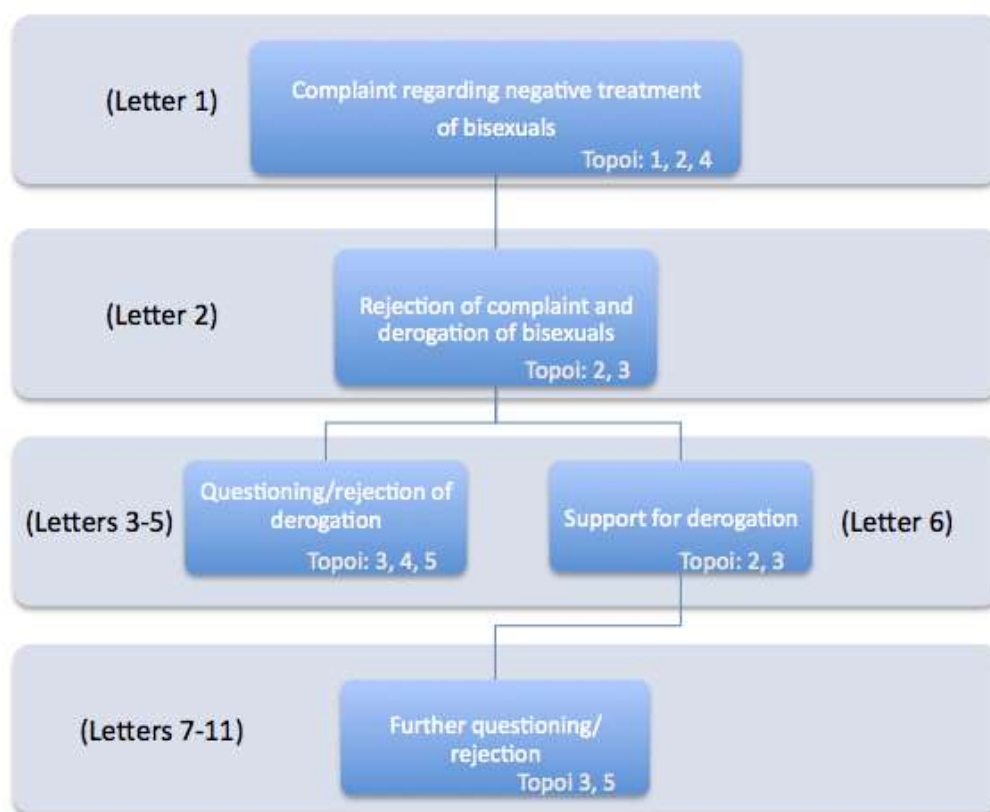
(Letter 1)

Complaint regarding negative treatment of bisexuals
Topoi: 1, 2, 4

(Letter 2)

Rejection of complaint and derogation of bisexuals
Topoi: 2, 3

(Letters 3-5)

Questioning/rejection of derogation
Topoi: 3, 4, 5

Support for derogation
Topoi: 2, 3

(Letter 6)

(Letters 7-11)

Further questioning/ rejection
Topoi 3, 5